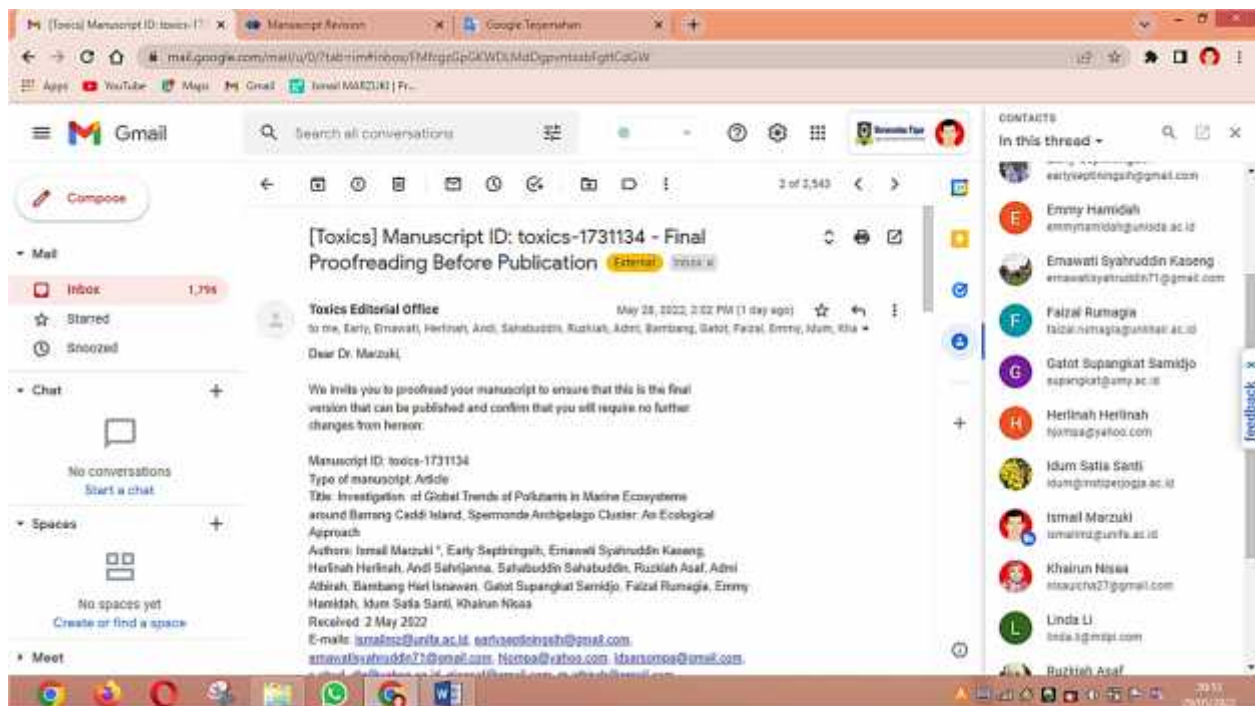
[Toxics] Manuscript ID: toxics-17 ×
Manuscript Revision ×
Google Terjemahan ×
+

mail.google.com/mail/u/0/?tab=rm#inbox/FMfcgzGpGKWDLMdDgpvntsbfgttCdGW

Apps YouTube Maps Gmail Ismail MARZUKI | Fr...

Gmail
Search all conversations

Compose

Mail
Inbox 1,796
Starred
Snoozed

Chat +
No conversations
Start a chat

Spaces +
No spaces yet
Create or find a space

Meet

2 of 2,543

[Toxics] Manuscript ID: toxics-1731134 - Final Proofreading Before Publication External Inbox ×

Toxics Editorial Office
May 28, 2022, 2:02 PM (1 day ago)
to me, Early, Emawati, Herlinah, Andi, Sahabuddin, Ruzkiah, Admi, Bambang, Gatot, Faizal, Emmy, Idum, Kha

Dear Dr. Marzuki,

We invite you to proofread your manuscript to ensure that this is the final version that can be published and confirm that you will require no further changes from hereon:

Manuscript ID: toxics-1731134
Type of manuscript: Article
Title: Investigation of Global Trends of Pollutants in Marine Ecosystems around Barrang Caddi Island, Spermonde Archipelago Cluster: An Ecological Approach
Authors: Ismail Marzuki *, Early Septiningsih, Emawati Syahruddin Kaseng, Herlinah Herlinah, Andi Sahrijanna, Sahabuddin Sahabuddin, Ruzkiah Asaf, Admi Athirah, Bambang Heri Isnawan, Gatot Supangkat Samidjo, Faizal Rumagia, Emmy Hamidah, Idum Satia Santi, Khairun Nisaa
Received: 2 May 2022
E-mails: ismailmz@unifa.ac.id, earlyseptiningsih@gmail.com, emawatisyahruddin71@gmail.com, Nompa@yahoo.com, idsansompa@gmail.com,
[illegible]

CONTACTS
In this thread

earlyseptiningsih@gmail.com
Emmy Hamidah
emmyhamidah@unisda.ac.id
Emawati Syahruddin Kaseng
emawatisyahruddin71@gmail.com
Faizal Rumagia
faizal.rumagia@unkhair.ac.id
Gatot Supangkat Samidjo
supangkat@umy.ac.id
Herlinah Herlinah
hjompa@yahoo.com
Idum Satia Santi
idum@instiperjogja.ac.id
Ismail Marzuki
ismailmz@unifa.ac.id
Khairun Nisaa
nisauchia27@gmail.com
Linda Li
linda.li@mdpi.com
Ruzkiah Asaf

Feedback